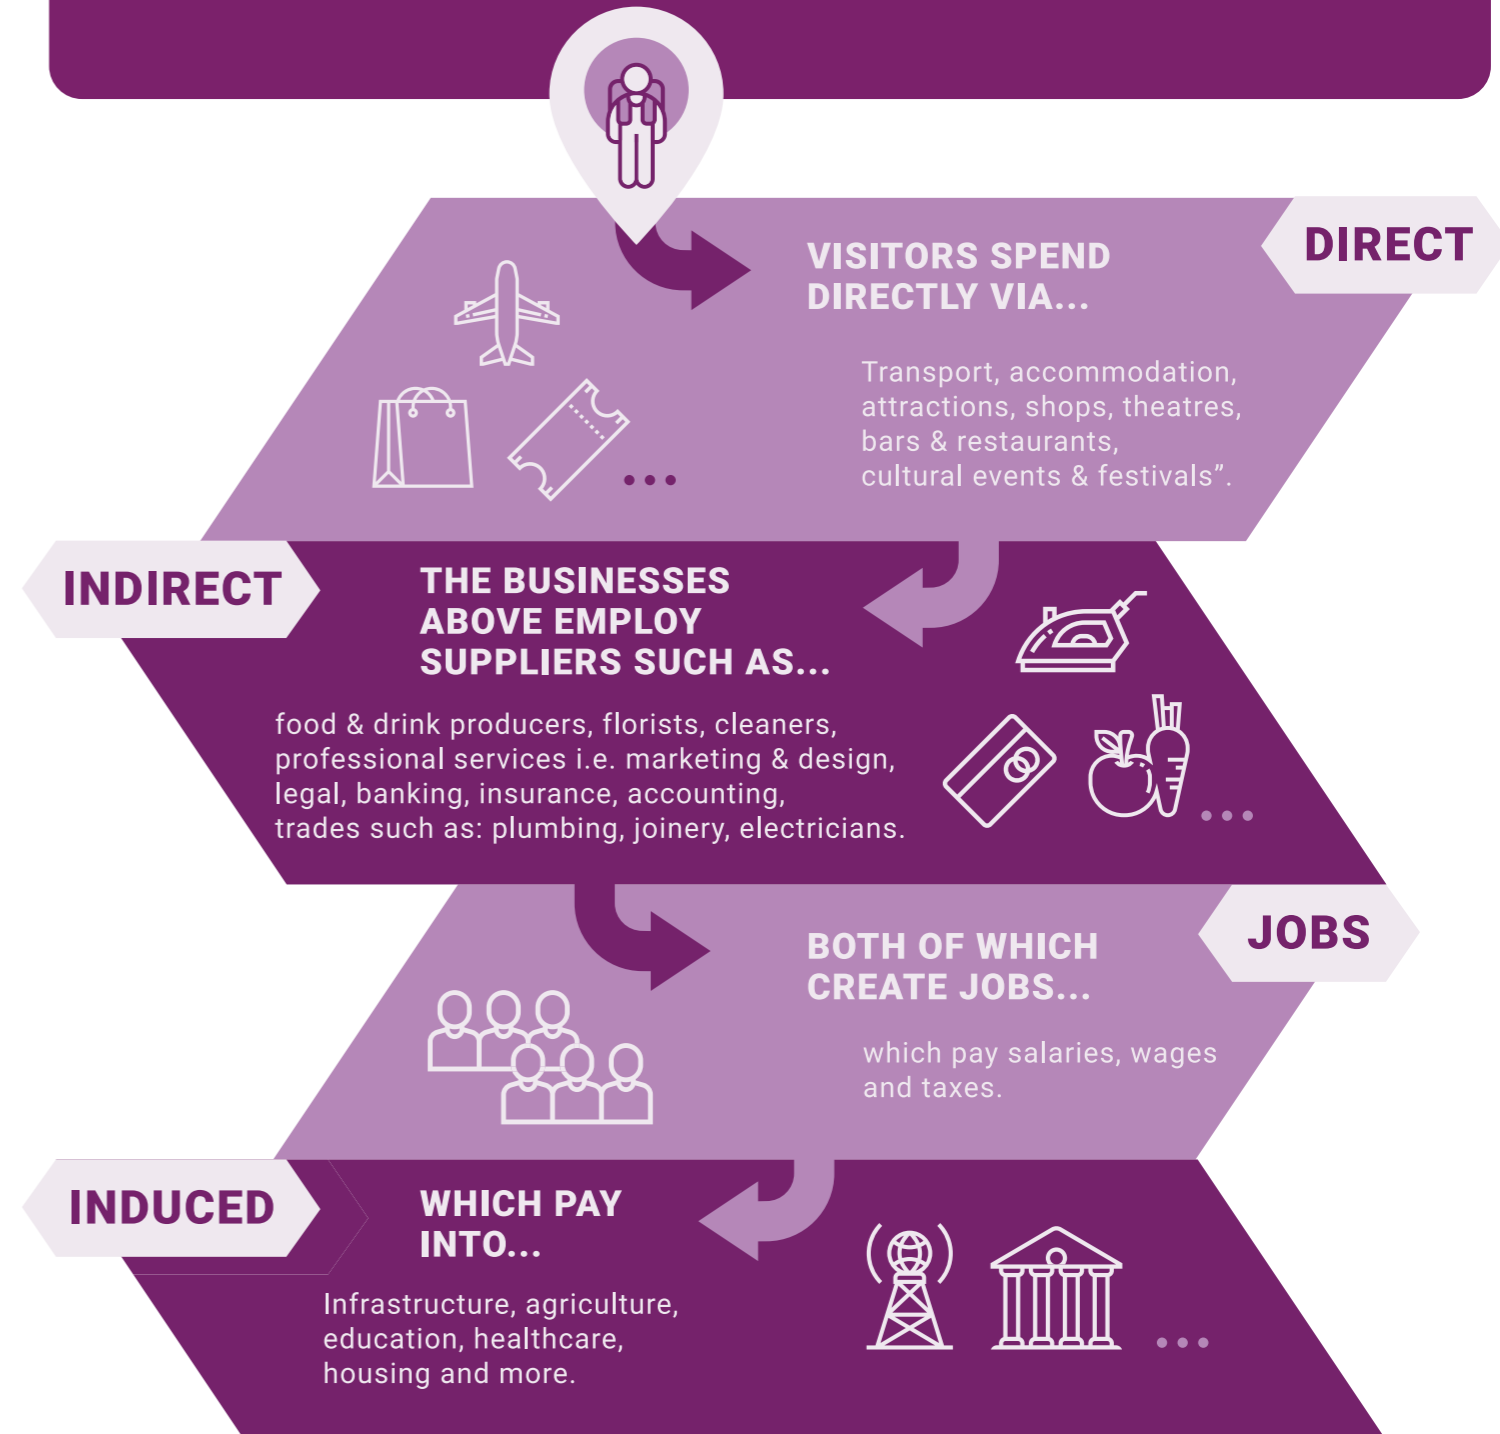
DIRECT

VISITORS SPEND DIRECTLY VIA...

Transport, accommodation, attractions, shops, theatres, bars & restaurants, cultural events & festivals”.

INDIRECT

THE BUSINESSES ABOVE EMPLOY SUPPLIERS SUCH AS...

food & drink producers, florists, cleaners, professional services i.e. marketing & design, legal, banking, insurance, accounting, trades such as: plumbing, joinery, electricians.

JOBS

BOTH OF WHICH CREATE JOBS...

which pay salaries, wages and taxes.

INDUCED

WHICH PAY INTO...

Infrastructure, agriculture, education, healthcare, housing and more.